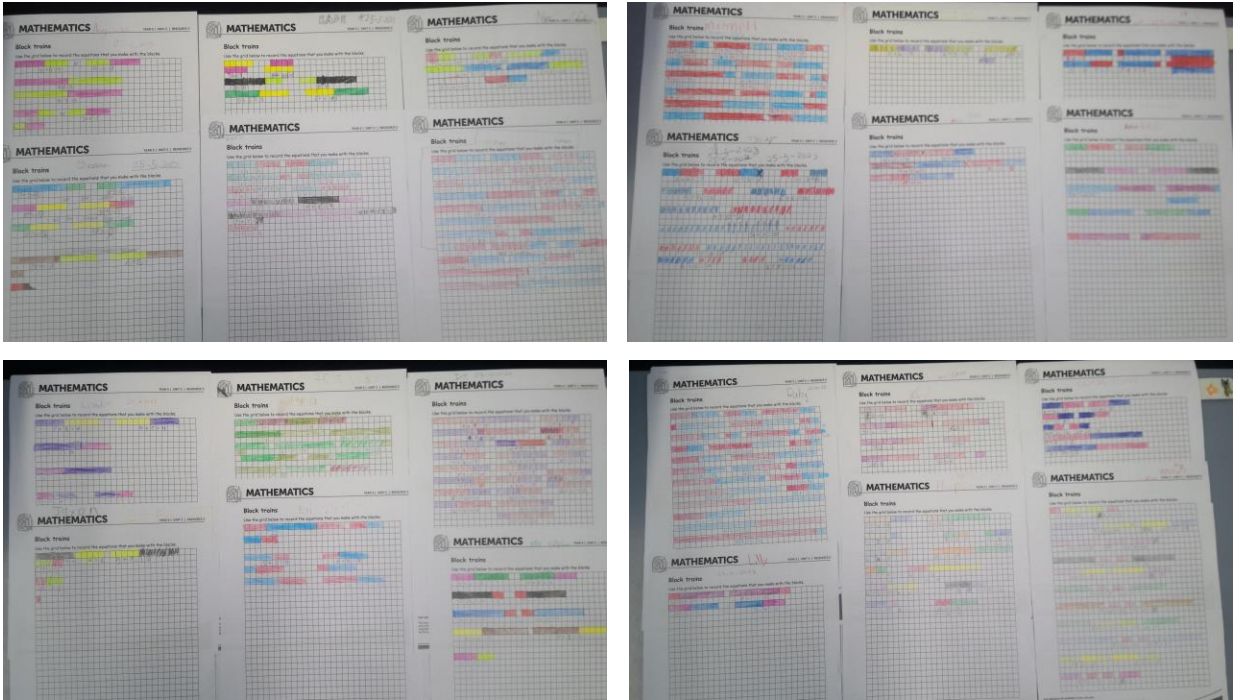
MATHEMATICS
Block trains
Use the grid below to record the block trains that you make with the blocks.

MATHEMATICS
Block trains
Use the grid below to record the block trains that you make with the blocks.

MATHEMATICS
Block trains
Use the grid below to record the block trains that you make with the blocks.

MATHEMATICS
Block trains
Use the grid below to record the block trains that you make with the blocks.

MATHEMATICS
Block trains
Use the grid below to record the block trains that you make with the blocks.

MATHEMATICS
Block trains
Use the grid below to record the block trains that you make with the blocks.

MATHEMATICS
Block trains
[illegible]

MATHEMATICS
Block trains

MATHEMATICS
Block trains

MATHEMATICS
Block trains
25-5-2023

MATHEMATICS
Block trains

MATHEMATICS
Block trains

MATHEMATICS
Block trains

MATHEMATICS
Block trains

MATHEMATICS
Block trains

MATHEMATICS
Block trains

MATHEMATICS
Block trains

MATHEMATICS
Block trains

MATHEMATICS
Block trains

MATHEMATICS
Block trains

MATHEMATICS
Block trains

MATHEMATICS
Block trains

MATHEMATICS
Lilly
Block trains

MATHEMATICS
Block trains